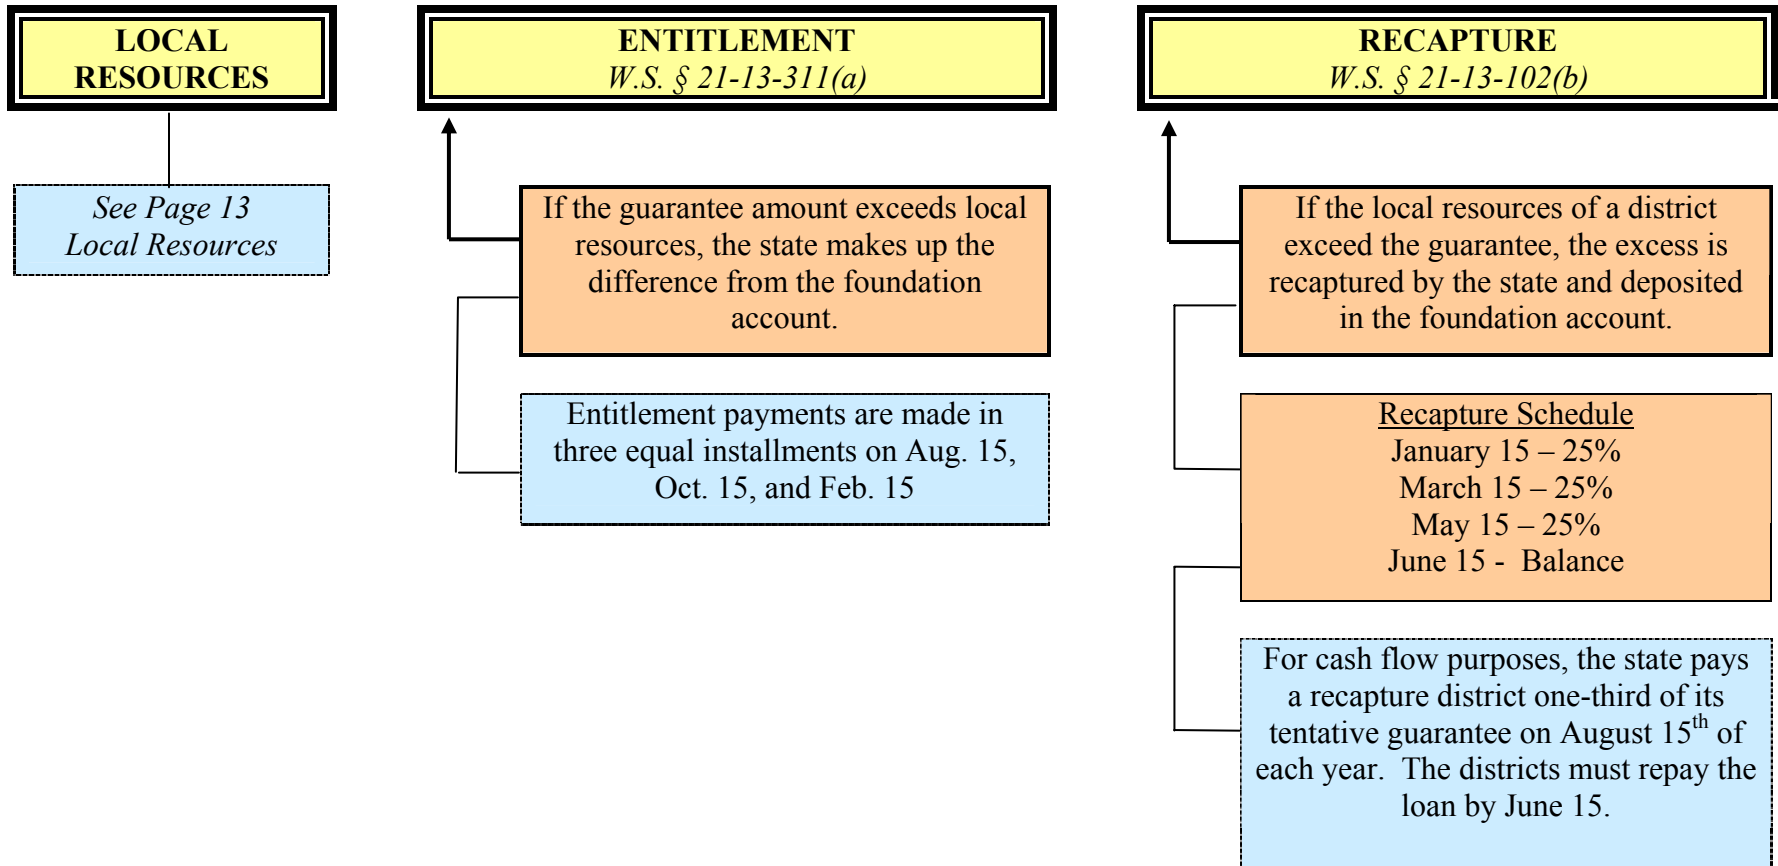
LOCAL RESOURCES

See Page 13
Local Resources

ENTITLEMENT
W.S. § 21-13-311(a)

If the guarantee amount exceeds local resources, the state makes up the difference from the foundation account.

Entitlement payments are made in three equal installments on Aug. 15, Oct. 15, and Feb. 15

RECAPTURE
W.S. § 21-13-102(b)

If the local resources of a district exceed the guarantee, the excess is recaptured by the state and deposited in the foundation account.

Recapture Schedule
January 15 – 25%
March 15 – 25%
May 15 – 25%
June 15 - Balance

For cash flow purposes, the state pays a recapture district one-third of its tentative guarantee on August 15$^{th}$ of each year. The districts must repay the loan by June 15.